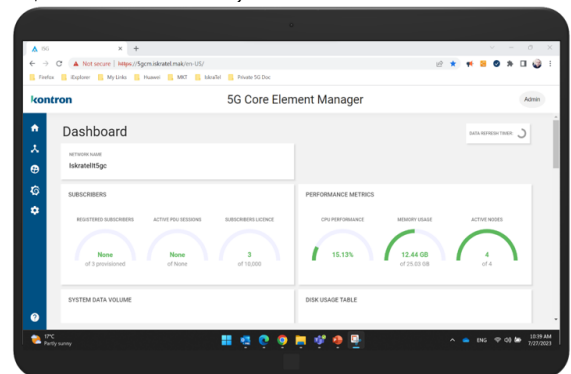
5G
Not secure | https://5gcm.iskratel.mak/en-US/
Firefox iExplorer My Links Huawei MKT IskraTel Private 5G Doc

kontron
5G Core Element Manager
Admin

Dashboard
DATA REFRESH TIMER

NETWORK NAME
Iskratelit5gc

SUBSCRIBERS
REGISTERED SUBSCRIBERS
None
of 3 provisioned
ACTIVE PDU SESSIONS
None
of None
SUBSCRIBERS LICENCE
3
of 10,000

PERFORMANCE METRICS
CPU PERFORMANCE
15.13%
MEMORY USAGE
12.44 GB
of 25.03 GB
ACTIVE NODES
4
of 4

SYSTEM DATA VOLUME

DISK USAGE TABLE

17°C
Partly sunny
ENG
10:39 AM
7/27/2023